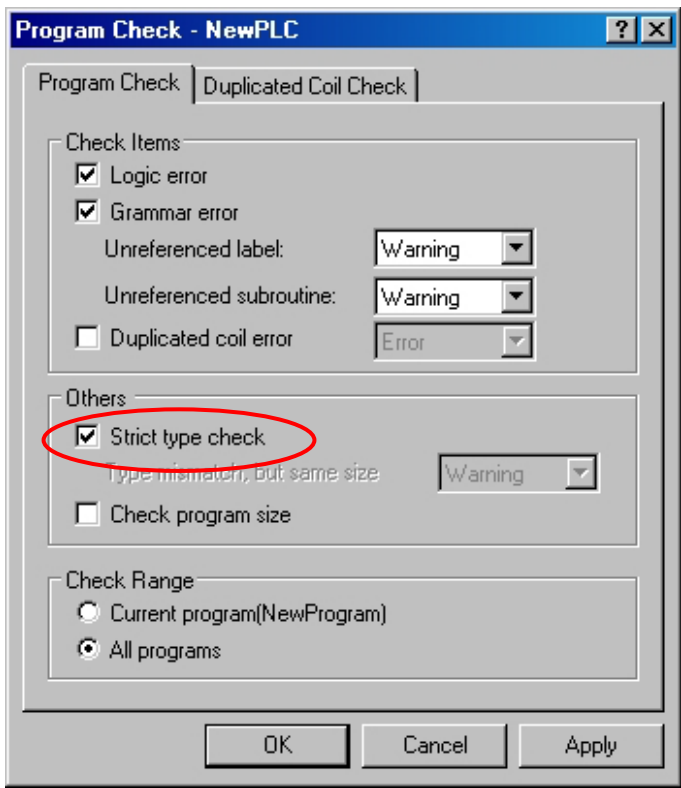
Program Check - NewPLC
?
X

Program Check
Duplicated Coil Check

Check Items
Logic error
Grammar error
Unreferenced label:
Warning
Unreferenced subroutine:
Warning
Duplicated coil error
Error

Others
Strict type check
Type mismatch, but same size
Warning
Check program size

Check Range
Current program(NewProgram)
All programs

OK
Cancel
Apply